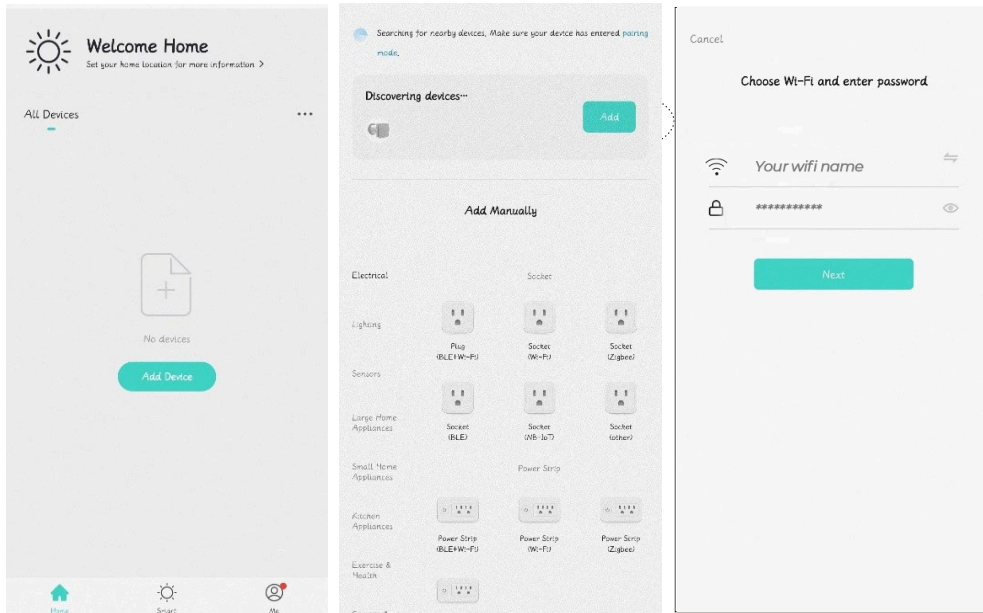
Welcome Home
Set your home location for more information >

All Devices ···

No devices

Add Device

Home Smart Me

Searching for nearby devices. Make sure your device has entered pairing mode.

Discovering devices···

Add

Add Manually

Electrical
Socket

Lighting

Plug (BLE+Wi-Fi)
Socket (Wi-Fi)
Socket (Zigbee)

Sensors

Large Home Appliances

Socket (BLE)
Socket (NB-IoT)
Socket (other)

Small Home Appliances
Power Strip

Kitchen Appliances

Power Strip (BLE+Wi-Fi)
Power Strip (Wi-Fi)
Power Strip (Zigbee)

Exercise & Health

Cancel

Choose Wi-Fi and enter password

Your wifi name

***********

Next